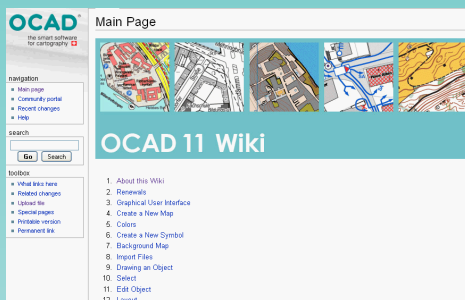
OCAD®
the smart software for cartography

Main Page

navigation
Main page
Community portal
Recent changes
Help

search
Go
Search

toolbox
What links here
Related changes
Upload file
Special pages
Printable version
Permanent link

OCAD 11 Wiki

1. About this Wiki
2. Renewals
3. Graphical User Interface
4. Create a New Map
5. Colors
6. Create a New Symbol
7. Background Map
8. Import Files
9. Drawing an Object
10. Select
11. Edit Object
12. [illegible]